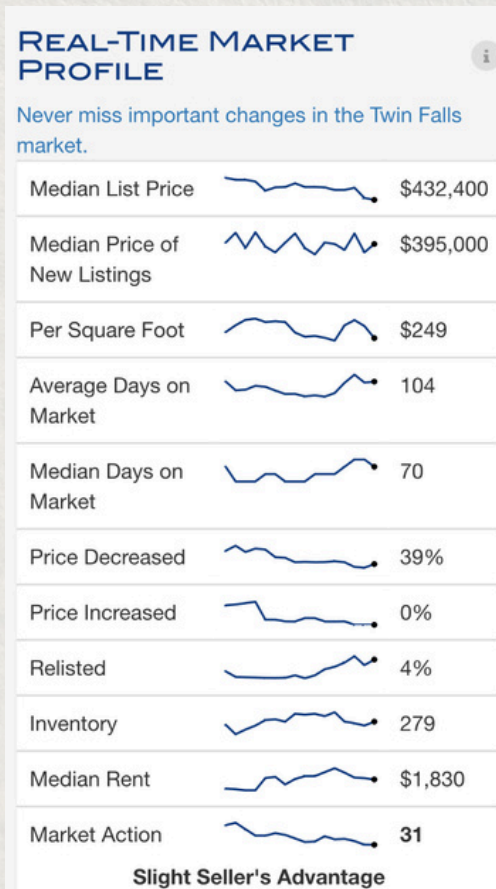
Real-Time Market Profile

i

Never miss important changes in the Twin Falls market.

| | |
|---|---|
| Median List Price | $432,400 |
| Median Price of New Listings | $395,000 |
| Per Square Foot | $249 |
| Average Days on Market | 104 |
| Median Days on Market | 70 |
| Price Decreased | 39% |
| Price Increased | 0% |
| Relisted | 4% |
| Inventory | 279 |
| Median Rent | $1,830 |
| Market Action | 31 |

Slight Seller's Advantage